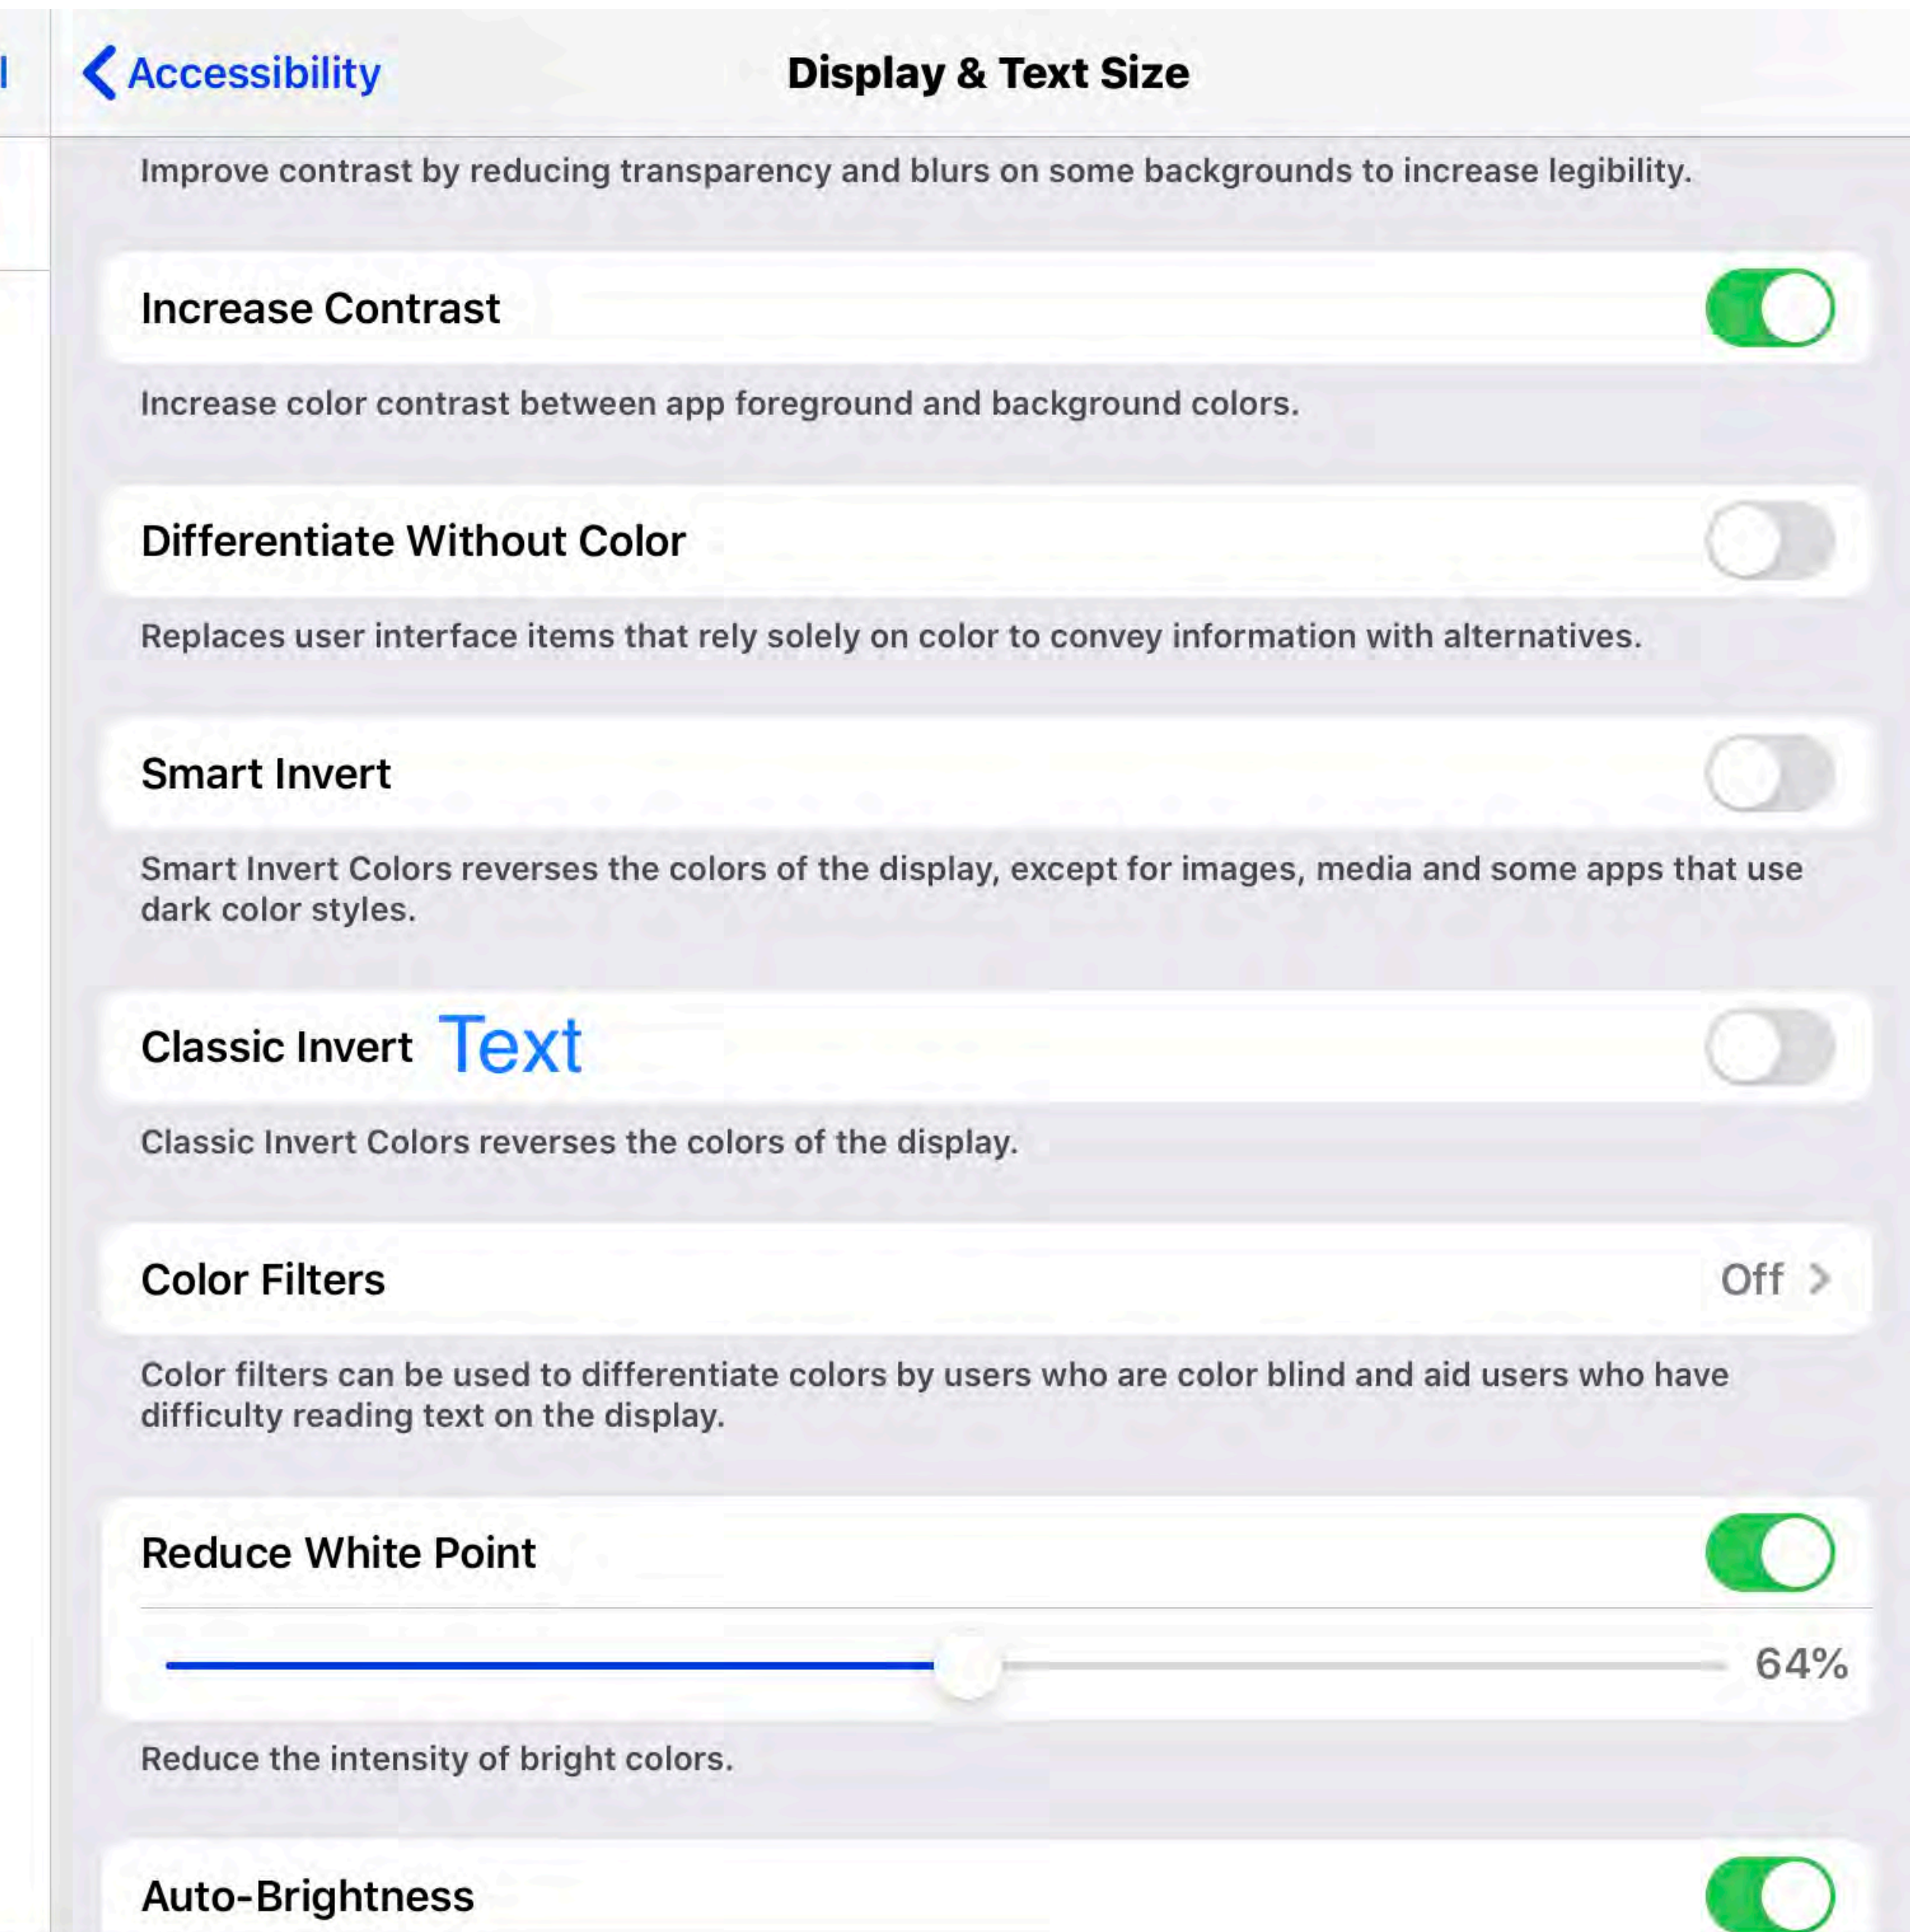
Accessibility

Display & Text Size

Improve contrast by reducing transparency and blurs on some backgrounds to increase legibility.

Increase Contrast

Increase color contrast between app foreground and background colors.

Differentiate Without Color

Replaces user interface items that rely solely on color to convey information with alternatives.

Smart Invert

Smart Invert Colors reverses the colors of the display, except for images, media and some apps that use dark color styles.

Classic Invert Text

Classic Invert Colors reverses the colors of the display.

Color Filters Off

Color filters can be used to differentiate colors by users who are color blind and aid users who have difficulty reading text on the display.

Reduce White Point

64%

Reduce the intensity of bright colors.

Auto-Brightness